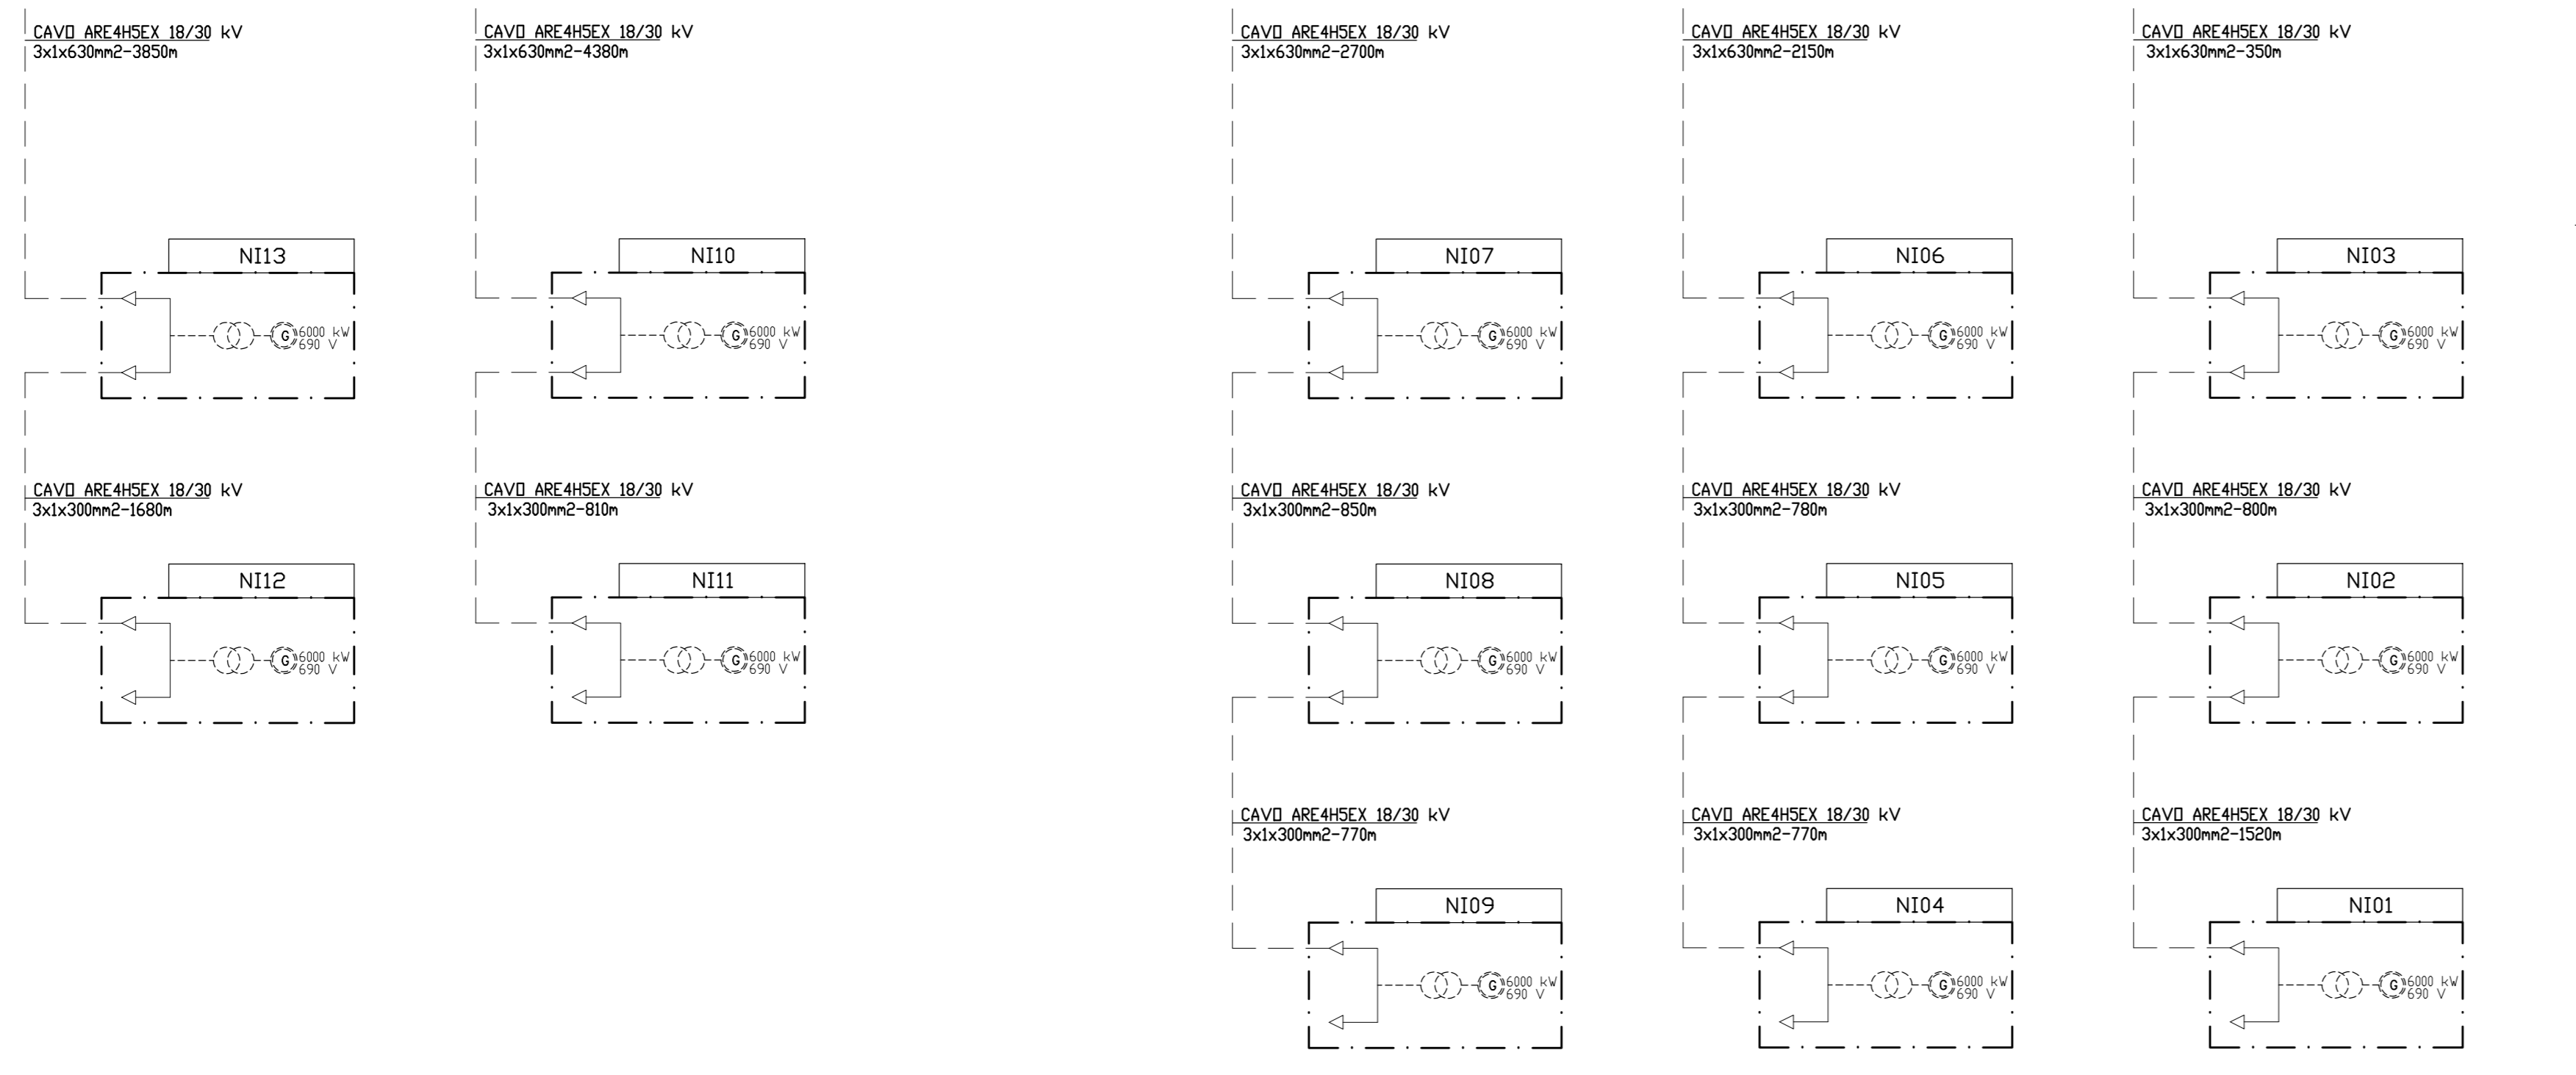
CAVO ARE4H5EX 18/30 kV
3x1x630mm2-3850m

NI13

G 6000 kW 690 V

CAVO ARE4H5EX 18/30 kV
3x1x300mm2-1680m

NI12

G 6000 kW 690 V

CAVO ARE4H5EX 18/30 kV
3x1x630mm2-4380m

NI10

G 6000 kW 690 V

CAVO ARE4H5EX 18/30 kV
3x1x300mm2-810m

NI11

G 6000 kW 690 V

CAVO ARE4H5EX 18/30 kV
3x1x630mm2-2700m

NI07

G 6000 kW 690 V

CAVO ARE4H5EX 18/30 kV
3x1x300mm2-850m

NI08

G 6000 kW 690 V

CAVO ARE4H5EX 18/30 kV
3x1x300mm2-770m

NI09

G 6000 kW 690 V

CAVO ARE4H5EX 18/30 kV
3x1x630mm2-2150m

NI06

G 6000 kW 690 V

CAVO ARE4H5EX 18/30 kV
3x1x300mm2-780m

NI05

G 6000 kW 690 V

CAVO ARE4H5EX 18/30 kV
3x1x300mm2-770m

NI04

G 6000 kW 690 V

CAVO ARE4H5EX 18/30 kV
3x1x630mm2-350m

NI03

G 6000 kW 690 V

CAVO ARE4H5EX 18/30 kV
3x1x300mm2-800m

NI02

G 6000 kW 690 V

CAVO ARE4H5EX 18/30 kV
3x1x300mm2-1520m

NI01

G 6000 kW 690 V